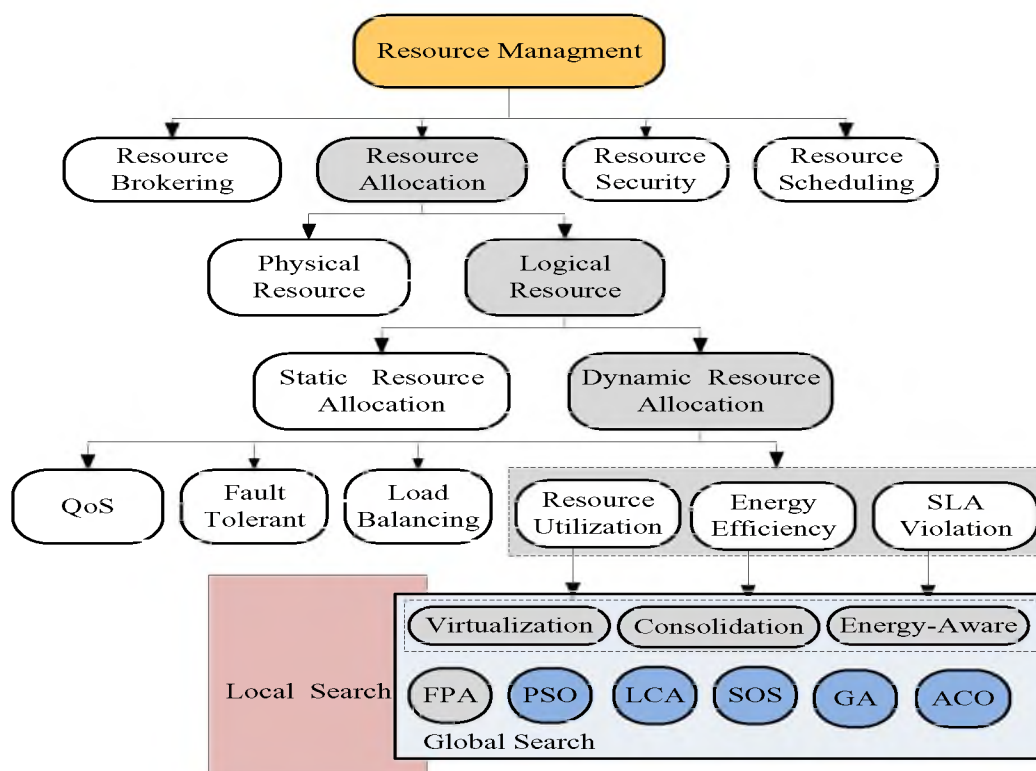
Resource Managment

Resource Brokering

Resource Allocation

Resource Security

Resource Scheduling

Physical Resource

Logical Resource

Static Resource Allocation

Dynamic Resource Allocation

QoS

Fault Tolerant

Load Balancing

Resource Utilization

Energy Efficiency

SLA Violation

Virtualization

Consolidation

Energy-Aware

Local Search

FPA

PSO

LCA

SOS

GA

ACO

Global Search